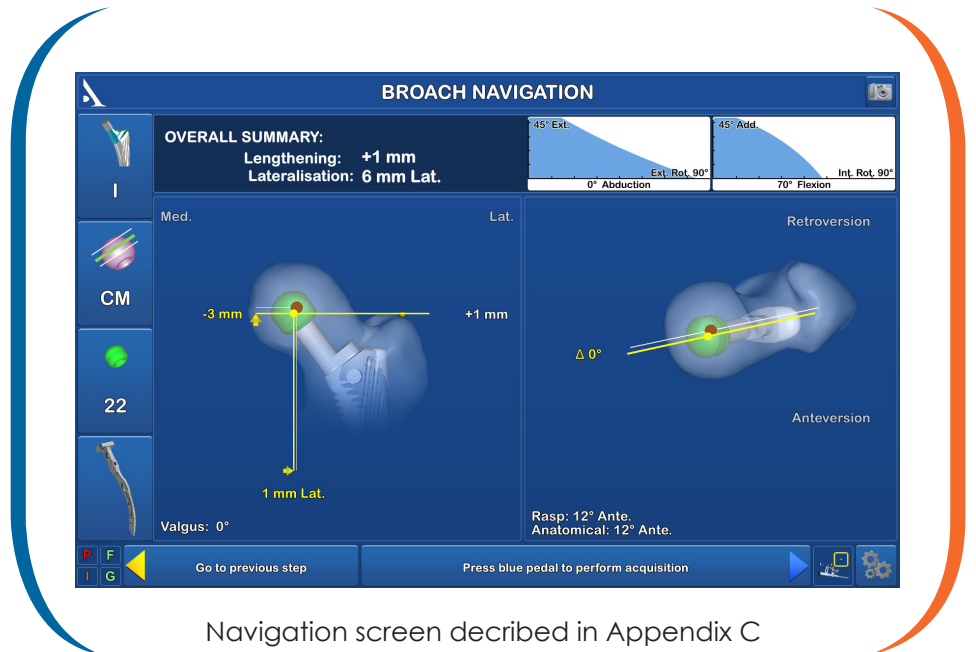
BROACH NAVIGATION

I

CM

22

OVERALL SUMMARY:
Lengthening: +1 mm
Lateralisation: 6 mm Lat.

45° Ext.
Ext. Rot. 90°
0° Abduction

45° Add.
Int. Rot. 90°
70° Flexion

Med.
Lat.
-3 mm
+1 mm
1 mm Lat.
Valgus: 0°

Retroversion
Δ 0°
Anteversion
Rasp: 12° Ante.
Anatomical: 12° Ante.

P F
I G

Go to previous step

Press blue pedal to perform acquisition

Navigation screen decribed in Appendix C